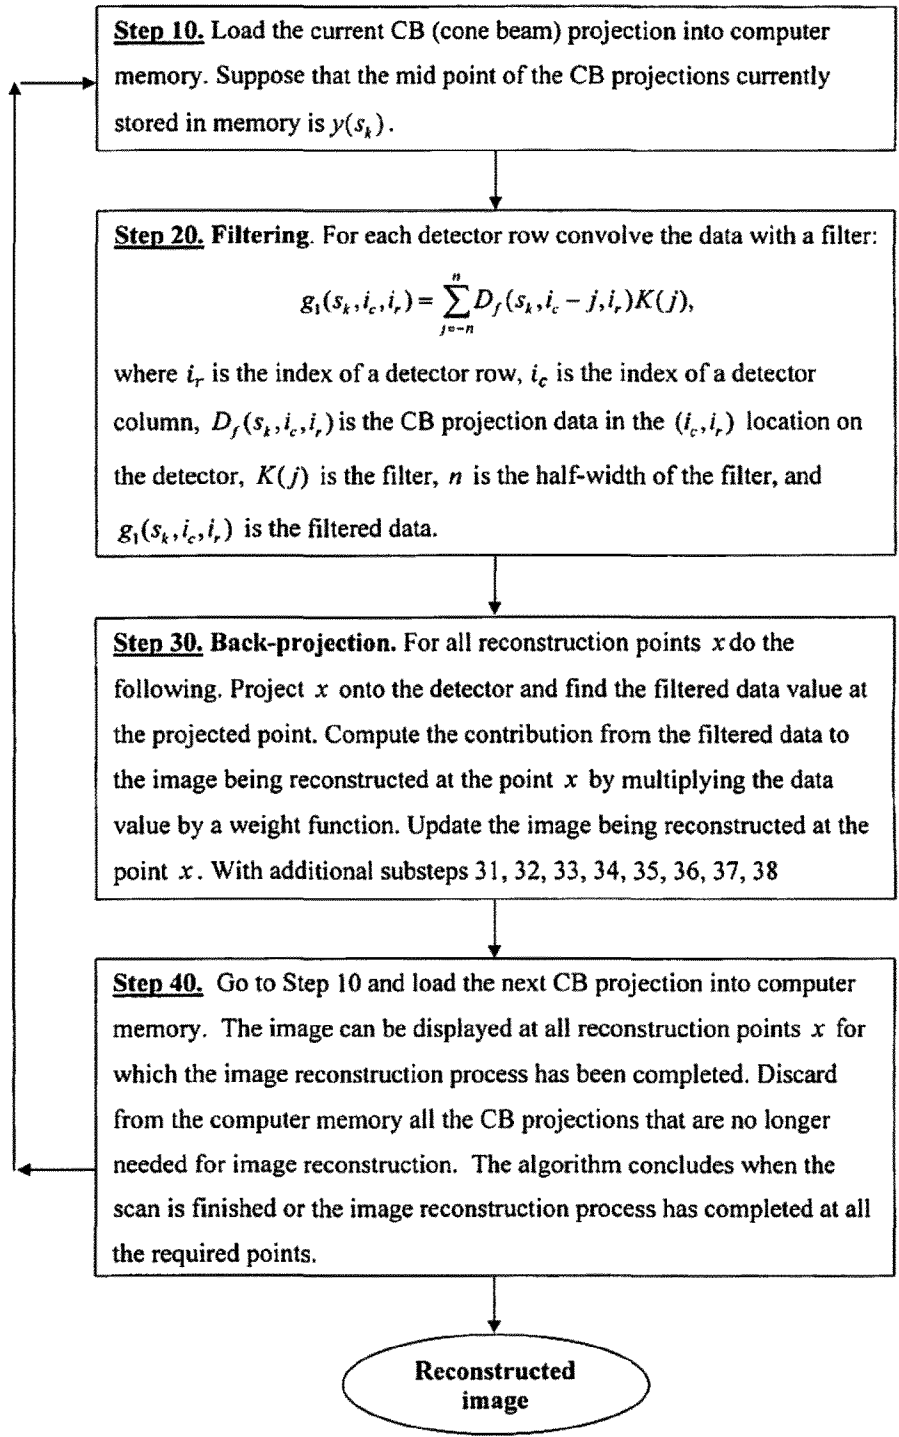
**Step 10.** Load the current CB (cone beam) projection into computer memory. Suppose that the mid point of the CB projections currently stored in memory is $y(s_k)$.

**Step 20. Filtering**. For each detector row convolve the data with a filter:

$g_1(s_k, i_c, i_r) = \sum_{j=-n}^{n} D_f(s_k, i_c - j, i_r) K(j),$

where $i_r$ is the index of a detector row, $i_c$ is the index of a detector column, $D_f(s_k, i_c, i_r)$ is the CB projection data in the $(i_c, i_r)$ location on the detector, $K(j)$ is the filter, $n$ is the half-width of the filter, and $g_1(s_k, i_c, i_r)$ is the filtered data.

**Step 30. Back-projection.** For all reconstruction points $x$ do the following. Project $x$ onto the detector and find the filtered data value at the projected point. Compute the contribution from the filtered data to the image being reconstructed at the point $x$ by multiplying the data value by a weight function. Update the image being reconstructed at the point $x$. With additional substeps 31, 32, 33, 34, 35, 36, 37, 38

**Step 40.** Go to Step 10 and load the next CB projection into computer memory. The image can be displayed at all reconstruction points $x$ for which the image reconstruction process has been completed. Discard from the computer memory all the CB projections that are no longer needed for image reconstruction. The algorithm concludes when the scan is finished or the image reconstruction process has completed at all the required points.

**Reconstructed image**